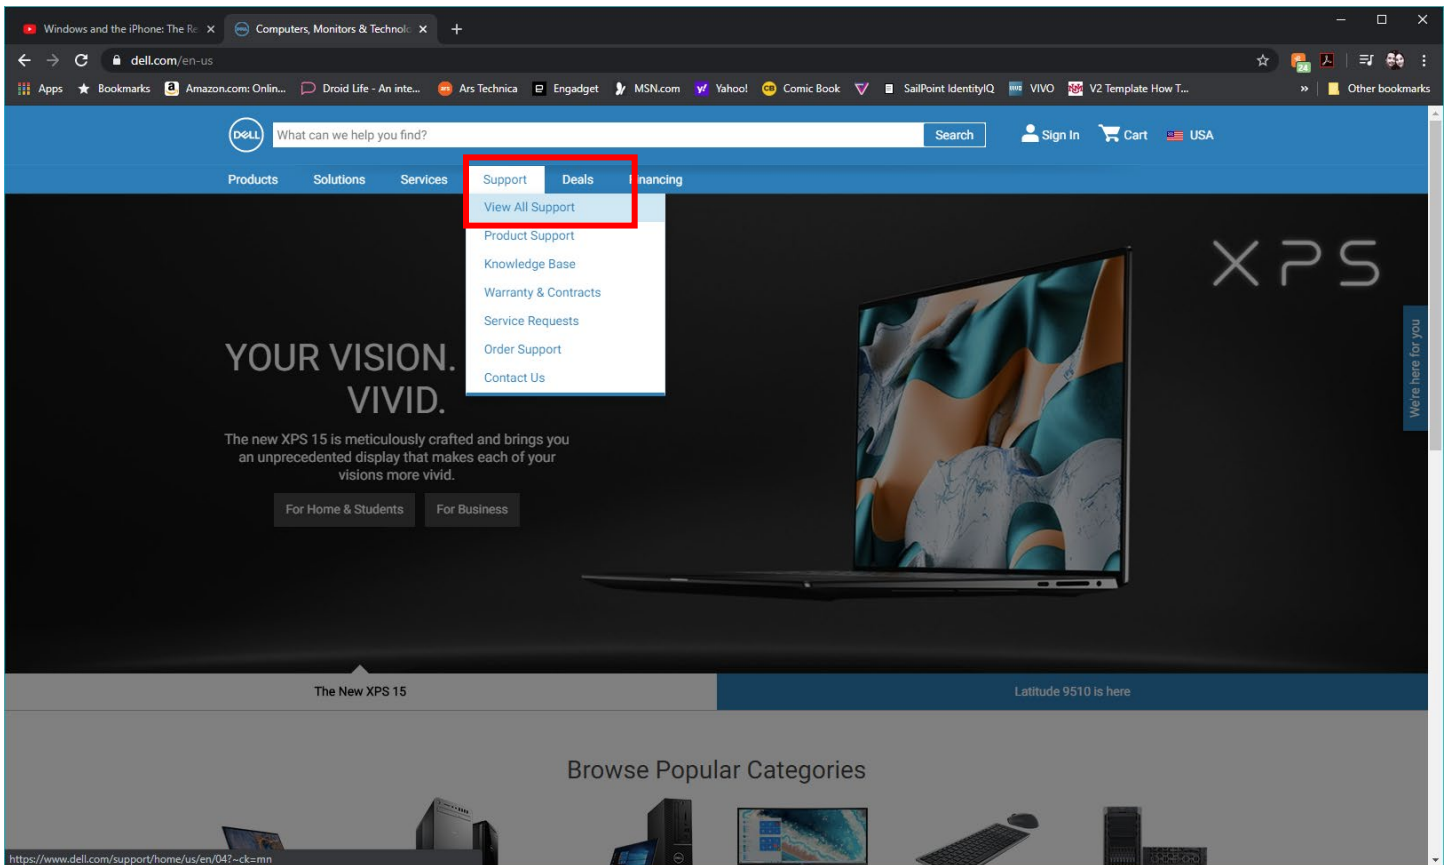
Windows and the iPhone: The Re ×
Computers, Monitors & Technolo ×
+
dell.com/en-us
Apps  Bookmarks  Amazon.com: Onlin...  Droid Life - An inte...  Ars Technica  Engadget  MSN.com  Yahoo!  Comic Book  SailPoint IdentityIQ  VIVO  V2 Template How T...  »  Other bookmarks

DELL What can we help you find? Search  Sign In  Cart  USA

Products  Solutions  Services  Support  Deals  Financing

View All Support
Product Support
Knowledge Base
Warranty & Contracts
Service Requests
Order Support
Contact Us

XPS

YOUR VISION. VIVID.

The new XPS 15 is meticulously crafted and brings you an unprecedented display that makes each of your visions more vivid.

For Home & Students  For Business

We're here for you

The New XPS 15

Latitude 9510 is here

Browse Popular Categories

https://www.dell.com/support/home/us/en/04?~ck=mn